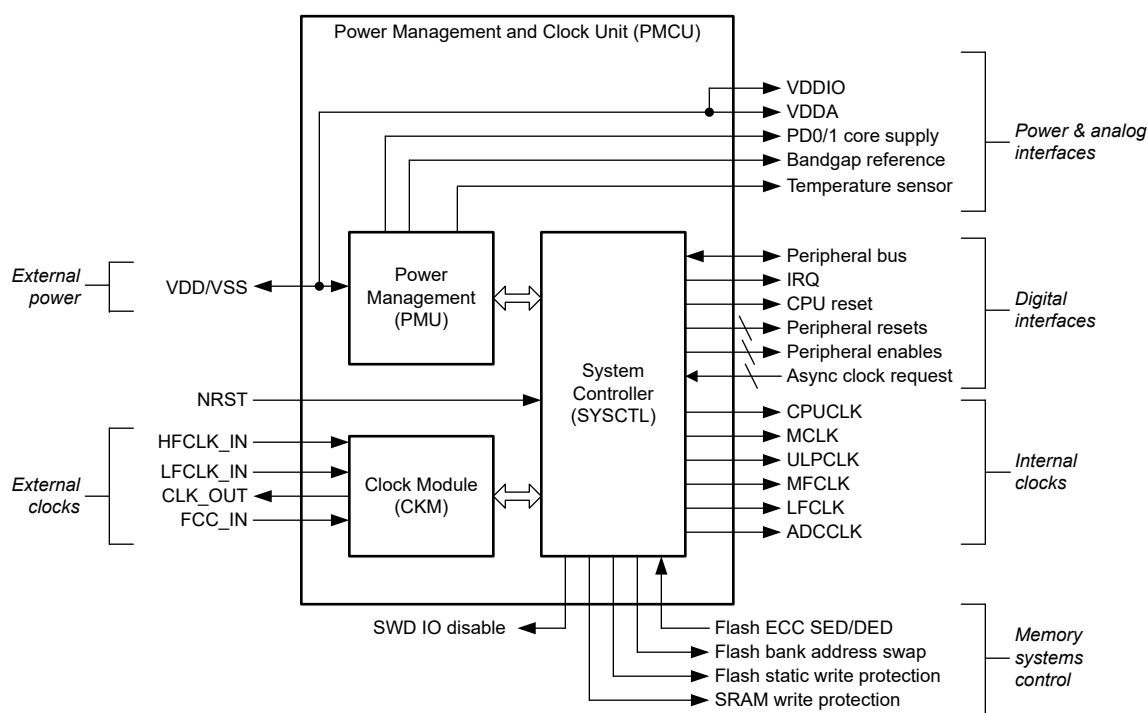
Power Management and Clock Unit (PMCU)

VDDIO
VDDA
PD0/1 core supply
Bandgap reference
Temperature sensor

Power & analog interfaces

External power

VDD/VSS

Power Management (PMU)

System Controller (SYSCTL)

Peripheral bus
IRQ
CPU reset
Peripheral resets
Peripheral enables
Async clock request

Digital interfaces

NRST

CPUCLK
MCLK
ULPCLK
MFCLK
LFCLK
ADCCLK

Internal clocks

External clocks

HFCLK_IN
LFCLK_IN
CLK_OUT
FCC_IN

Clock Module (CKM)

SWD IO disable

Flash ECC SED/DED
Flash bank address swap
Flash static write protection
SRAM write protection

Memory systems control